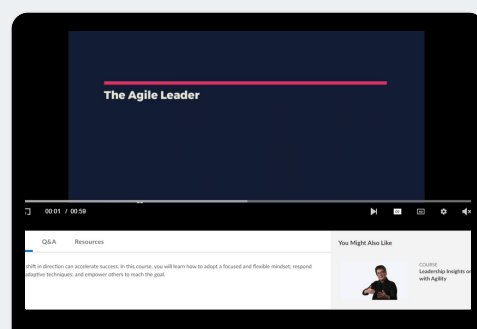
The Agile Leader

00:01 / 00:59

Q&A Resources

shift in direction can accelerate success. In this course, you will learn how to adopt a focused and flexible mindset; respond adaptive techniques; and empower others to reach the goal.

You Might Also Like

COURSE
Leadership Insights on with Agility